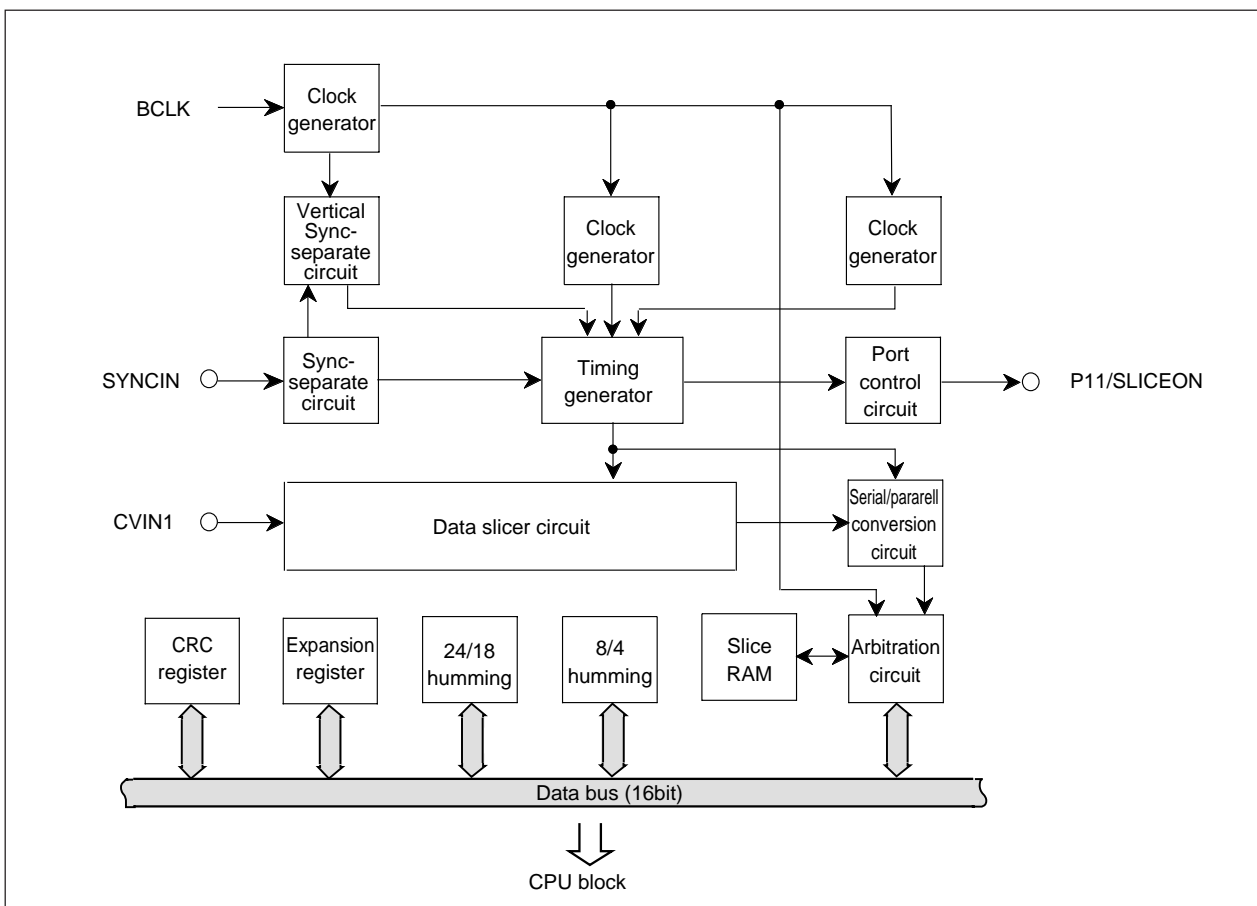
BCLK

Clock generator

Vertical Sync-separate circuit

Clock generator

Clock generator

SYNCIN

Sync-separate circuit

Timing generator

Port control circuit

P11/SLICEON

CVIN1

Data slicer circuit

Serial/pararell conversion circuit

CRC register

Expansion register

24/18 humming

8/4 humming

Slice RAM

Arbitration circuit

Data bus (16bit)

CPU block